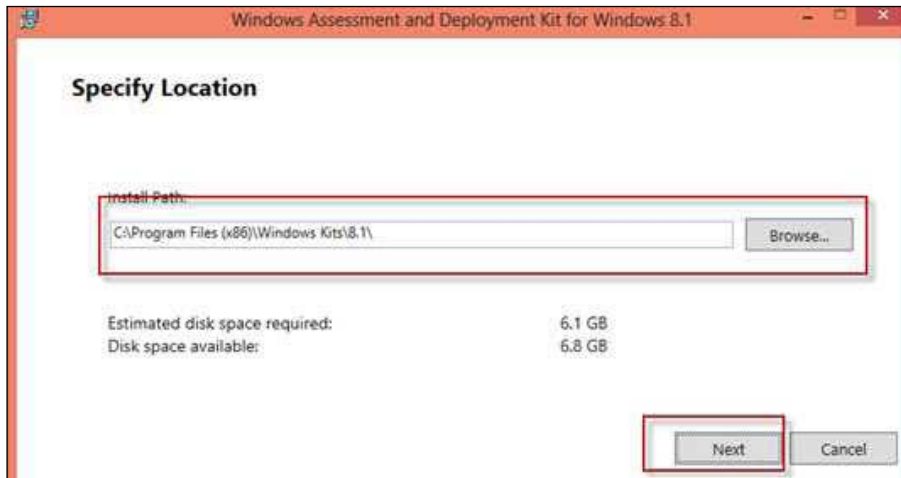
Windows Assessment and Deployment Kit for Windows 8.1

Specify Location

Install Path:

C:\Program Files (x86)\Windows Kits\8.1\

Browse...

Estimated disk space required: 6.1 GB
Disk space available: 6.8 GB

Next

Cancel